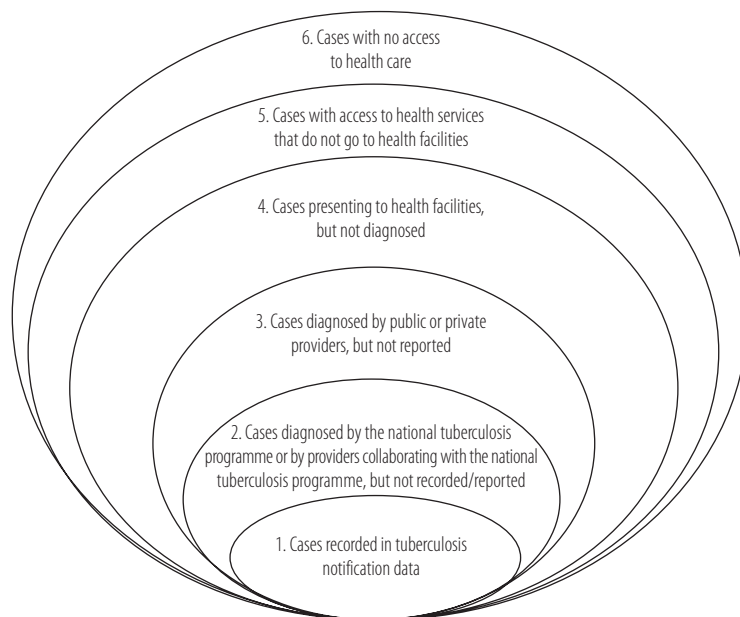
6. Cases with no access to health care

5. Cases with access to health services that do not go to health facilities

4. Cases presenting to health facilities, but not diagnosed

3. Cases diagnosed by public or private providers, but not reported

2. Cases diagnosed by the national tuberculosis programme or by providers collaborating with the national tuberculosis programme, but not recorded/reported

1. Cases recorded in tuberculosis notification data